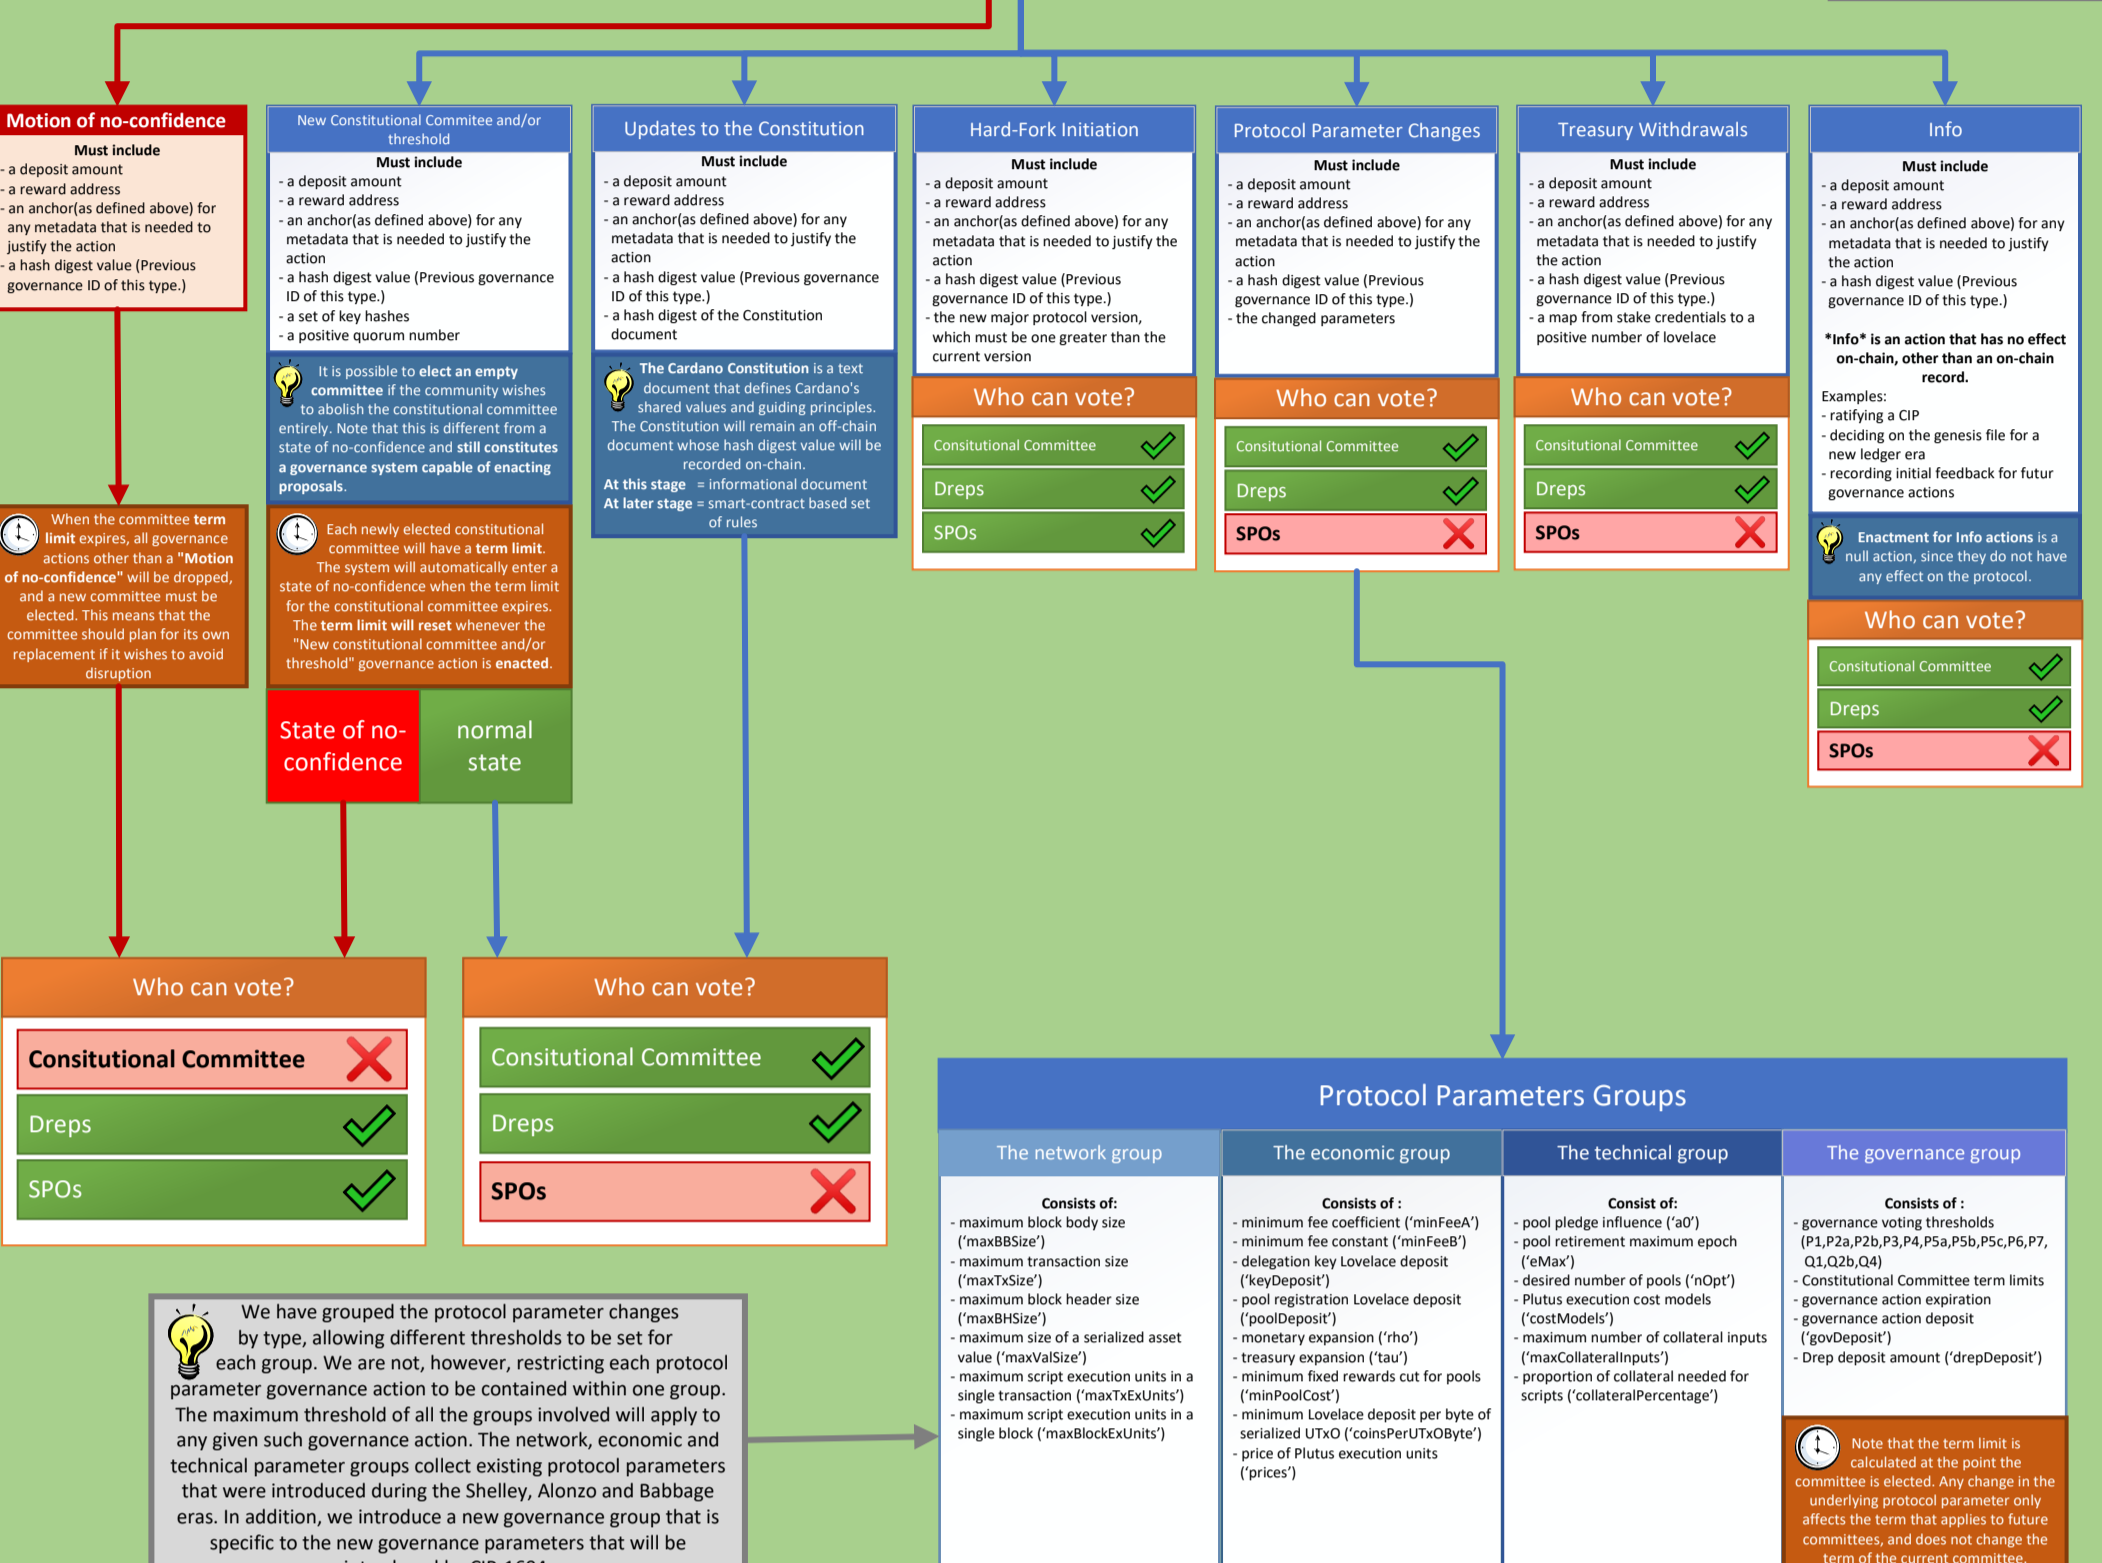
Motion of no-confidence
Must include
- a deposit amount
- a reward address
- an anchor(as defined above) for any metadata that is needed to justify the action
- a hash digest value (Previous governance ID of this type.)

When the committee term limit expires, all governance actions other than a "Motion of no-confidence" will be dropped, and a new committee must be elected. This means that the committee should plan for its own replacement if it wishes to avoid disruption

New Constitutional Commitee and/or threshold
Must include
- a deposit amount
- a reward address
- an anchor(as defined above) for any metadata that is needed to justify the action
- a hash digest value (Previous governance ID of this type.)
- a set of key hashes
- a positive quorum number

It is possible to elect an empty committee if the community wishes to abolish the constitutional committee entirely. Note that this is different from a state of no-confidence and still constitutes a governance system capable of enacting proposals.

Each newly elected constitutional committee will have a term limit. The system will automatically enter a state of no-confidence when the term limit for the constitutional committee expires. The term limit will reset whenever the "New constitutional committee and/or threshold" governance action is enacted.

State of no-confidence
normal state

Updates to the Constitution
Must include
- a deposit amount
- a reward address
- an anchor(as defined above) for any metadata that is needed to justify the action
- a hash digest value (Previous governance ID of this type.)
- a hash digest of the Constitution document

The Cardano Constitution is a text document that defines Cardano's shared values and guiding principles. The Constitution will remain an off-chain document whose hash digest value will be recorded on-chain.
At this stage = informational document
At later stage = smart-contract based set of rules

Hard-Fork Initiation
Must include
- a deposit amount
- a reward address
- an anchor(as defined above) for any metadata that is needed to justify the action
- a hash digest value (Previous governance ID of this type.)
- the new major protocol version, which must be one greater than the current version

Who can vote?
Consitutional Committee
Dreps
SPOs

Protocol Parameter Changes
Must include
- a deposit amount
- a reward address
- an anchor(as defined above) for any metadata that is needed to justify the action
- a hash digest value (Previous governance ID of this type.)
- the changed parameters

Who can vote?
Consitutional Committee
Dreps
SPOs

Treasury Withdrawals
Must include
- a deposit amount
- a reward address
- an anchor(as defined above) for any metadata that is needed to justify the action
- a hash digest value (Previous governance ID of this type.)
- a map from stake credentials to a positive number of lovelace

Who can vote?
Consitutional Committee
Dreps
SPOs

Info
Must include
- a deposit amount
- a reward address
- an anchor(as defined above) for any metadata that is needed to justify the action
- a hash digest value (Previous governance ID of this type.)

*Info* is an action that has no effect on-chain, other than an on-chain record.
Examples:
- ratifying a CIP
- deciding on the genesis file for a new ledger era
- recording initial feedback for futur governance actions

Enactment for Info actions is a null action, since they do not have any effect on the protocol.

Who can vote?
Consitutional Committee
Dreps
SPOs

Who can vote?
Consitutional Committee
Dreps
SPOs

Who can vote?
Consitutional Committee
Dreps
SPOs

We have grouped the protocol parameter changes by type, allowing different thresholds to be set for each group. We are not, however, restricting each protocol parameter governance action to be contained within one group. The maximum threshold of all the groups involved will apply to any given such governance action. The network, economic and technical parameter groups collect existing protocol parameters that were introduced during the Shelley, Alonzo and Babbage eras. In addition, we introduce a new governance group that is specific to the new governance parameters that will be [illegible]

Protocol Parameters Groups

The network group
Consists of:
- maximum block body size ('maxBBSize')
- maximum transaction size ('maxTxSize')
- maximum block header size ('maxBHSize')
- maximum size of a serialized asset value ('maxValSize')
- maximum script execution units in a single transaction ('maxTxExUnits')
- maximum script execution units in a single block ('maxBlockExUnits')

The economic group
Consists of :
- minimum fee coefficient ('minFeeA')
- minimum fee constant ('minFeeB')
- delegation key Lovelace deposit ('keyDeposit')
- pool registration Lovelace deposit ('poolDeposit')
- monetary expansion ('rho')
- treasury expansion ('tau')
- minimum fixed rewards cut for pools ('minPoolCost')
- minimum Lovelace deposit per byte of serialized UTxO ('coinsPerUTxOByte')
- price of Plutus execution units ('prices')

The technical group
Consist of:
- pool pledge influence ('a0')
- pool retirement maximum epoch ('eMax')
- desired number of pools ('nOpt')
- Plutus execution cost models ('costModels')
- maximum number of collateral inputs ('maxCollateralInputs')
- proportion of collateral needed for scripts ('collateralPercentage')

The governance group
Consists of :
- governance voting thresholds (P1,P2a,P2b,P3,P4,P5a,P5b,P5c,P6,P7, Q1,Q2b,Q4)
- Constitutional Committee term limits
- governance action expiration
- governance action deposit ('govDeposit')
- Drep deposit amount ('drepDeposit')

Note that the term limit is calculated at the point the committee is elected. Any change in the underlying protocol parameter only affects the term that applies to future committees, and does not change the term of the current committee.